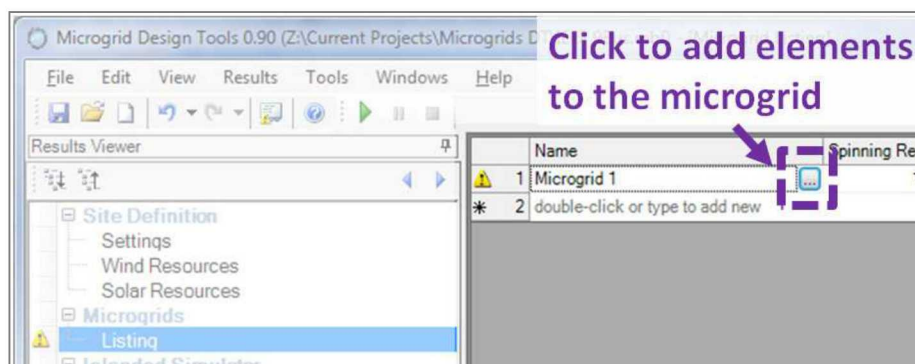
Microgrid Design Tools 0.90 (Z:\Current Projects\Microgrids D

File Edit View Results Tools Windows Help

Click to add elements to the microgrid

Results Viewer

Site Definition
Settings
Wind Resources
Solar Resources
Microgrids
Listing
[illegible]

| | | Name | | Spinning Re |
|---|---|---|---|---|
| ⚠ | 1 | Microgrid 1 | ... | |
| * | 2 | double-click or type to add new | | |